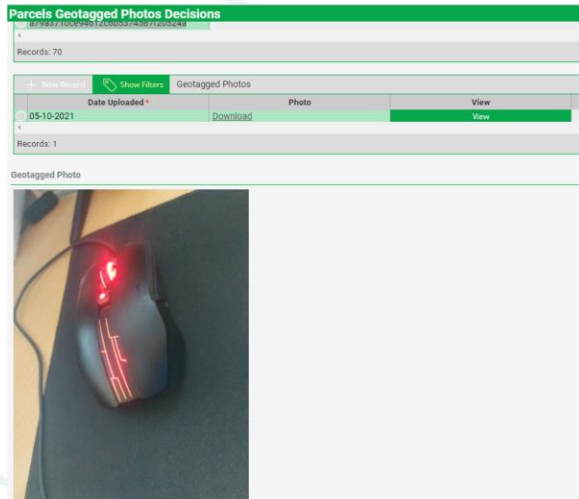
Parcels Geotagged Photos Decisions

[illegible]

Records: 70

+ New Record | Show Filters | Geotagged Photos

| Date Uploaded * | Photo | View |
|---|---|---|
| 05-10-2021 | Download | View |

Records: 1

Geotagged Photo